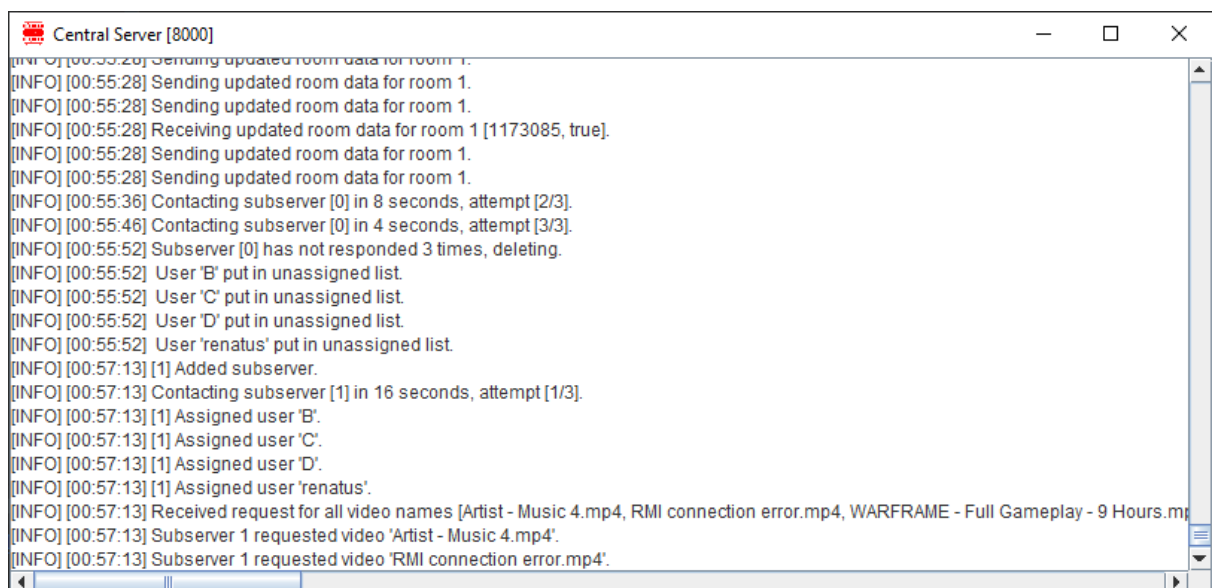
Central Server [8000]

[INFO] [00:55:28] Sending updated room data for room 1.
[INFO] [00:55:28] Sending updated room data for room 1.
[INFO] [00:55:28] Sending updated room data for room 1.
[INFO] [00:55:28] Receiving updated room data for room 1 [1173085, true].
[INFO] [00:55:28] Sending updated room data for room 1.
[INFO] [00:55:28] Sending updated room data for room 1.
[INFO] [00:55:36] Contacting subserver [0] in 8 seconds, attempt [2/3].
[INFO] [00:55:46] Contacting subserver [0] in 4 seconds, attempt [3/3].
[INFO] [00:55:52] Subserver [0] has not responded 3 times, deleting.
[INFO] [00:55:52] User 'B' put in unassigned list.
[INFO] [00:55:52] User 'C' put in unassigned list.
[INFO] [00:55:52] User 'D' put in unassigned list.
[INFO] [00:55:52] User 'renatus' put in unassigned list.
[INFO] [00:57:13] [1] Added subserver.
[INFO] [00:57:13] Contacting subserver [1] in 16 seconds, attempt [1/3].
[INFO] [00:57:13] [1] Assigned user 'B'.
[INFO] [00:57:13] [1] Assigned user 'C'.
[INFO] [00:57:13] [1] Assigned user 'D'.
[INFO] [00:57:13] [1] Assigned user 'renatus'.
[INFO] [00:57:13] Received request for all video names [Artist - Music 4.mp4, RMI connection error.mp4, WARFRAME - Full Gameplay - 9 Hours.m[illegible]
[INFO] [00:57:13] Subserver 1 requested video 'Artist - Music 4.mp4'.
[INFO] [00:57:13] Subserver 1 requested video 'RMI connection error.mp4'.